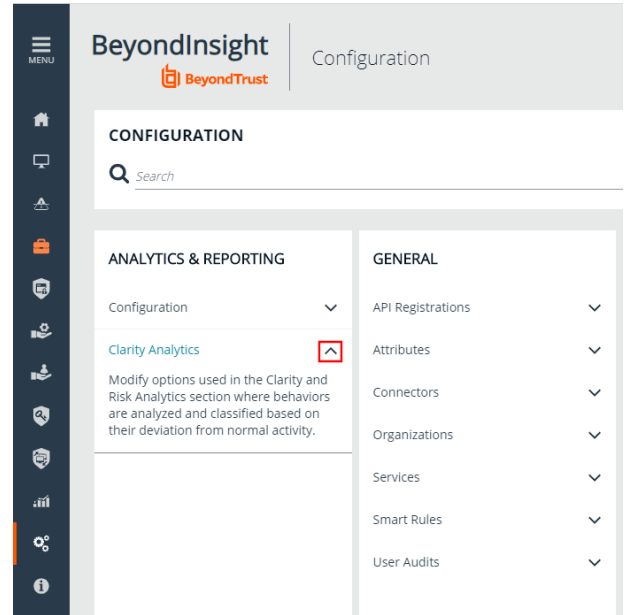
MENU

BeyondInsight
BeyondTrust

Configuration

CONFIGURATION

Search

ANALYTICS & REPORTING

Configuration

Clarity Analytics

Modify options used in the Clarity and Risk Analytics section where behaviors are analyzed and classified based on their deviation from normal activity.

GENERAL

API Registrations

Attributes

Connectors

Organizations

Services

Smart Rules

User Audits